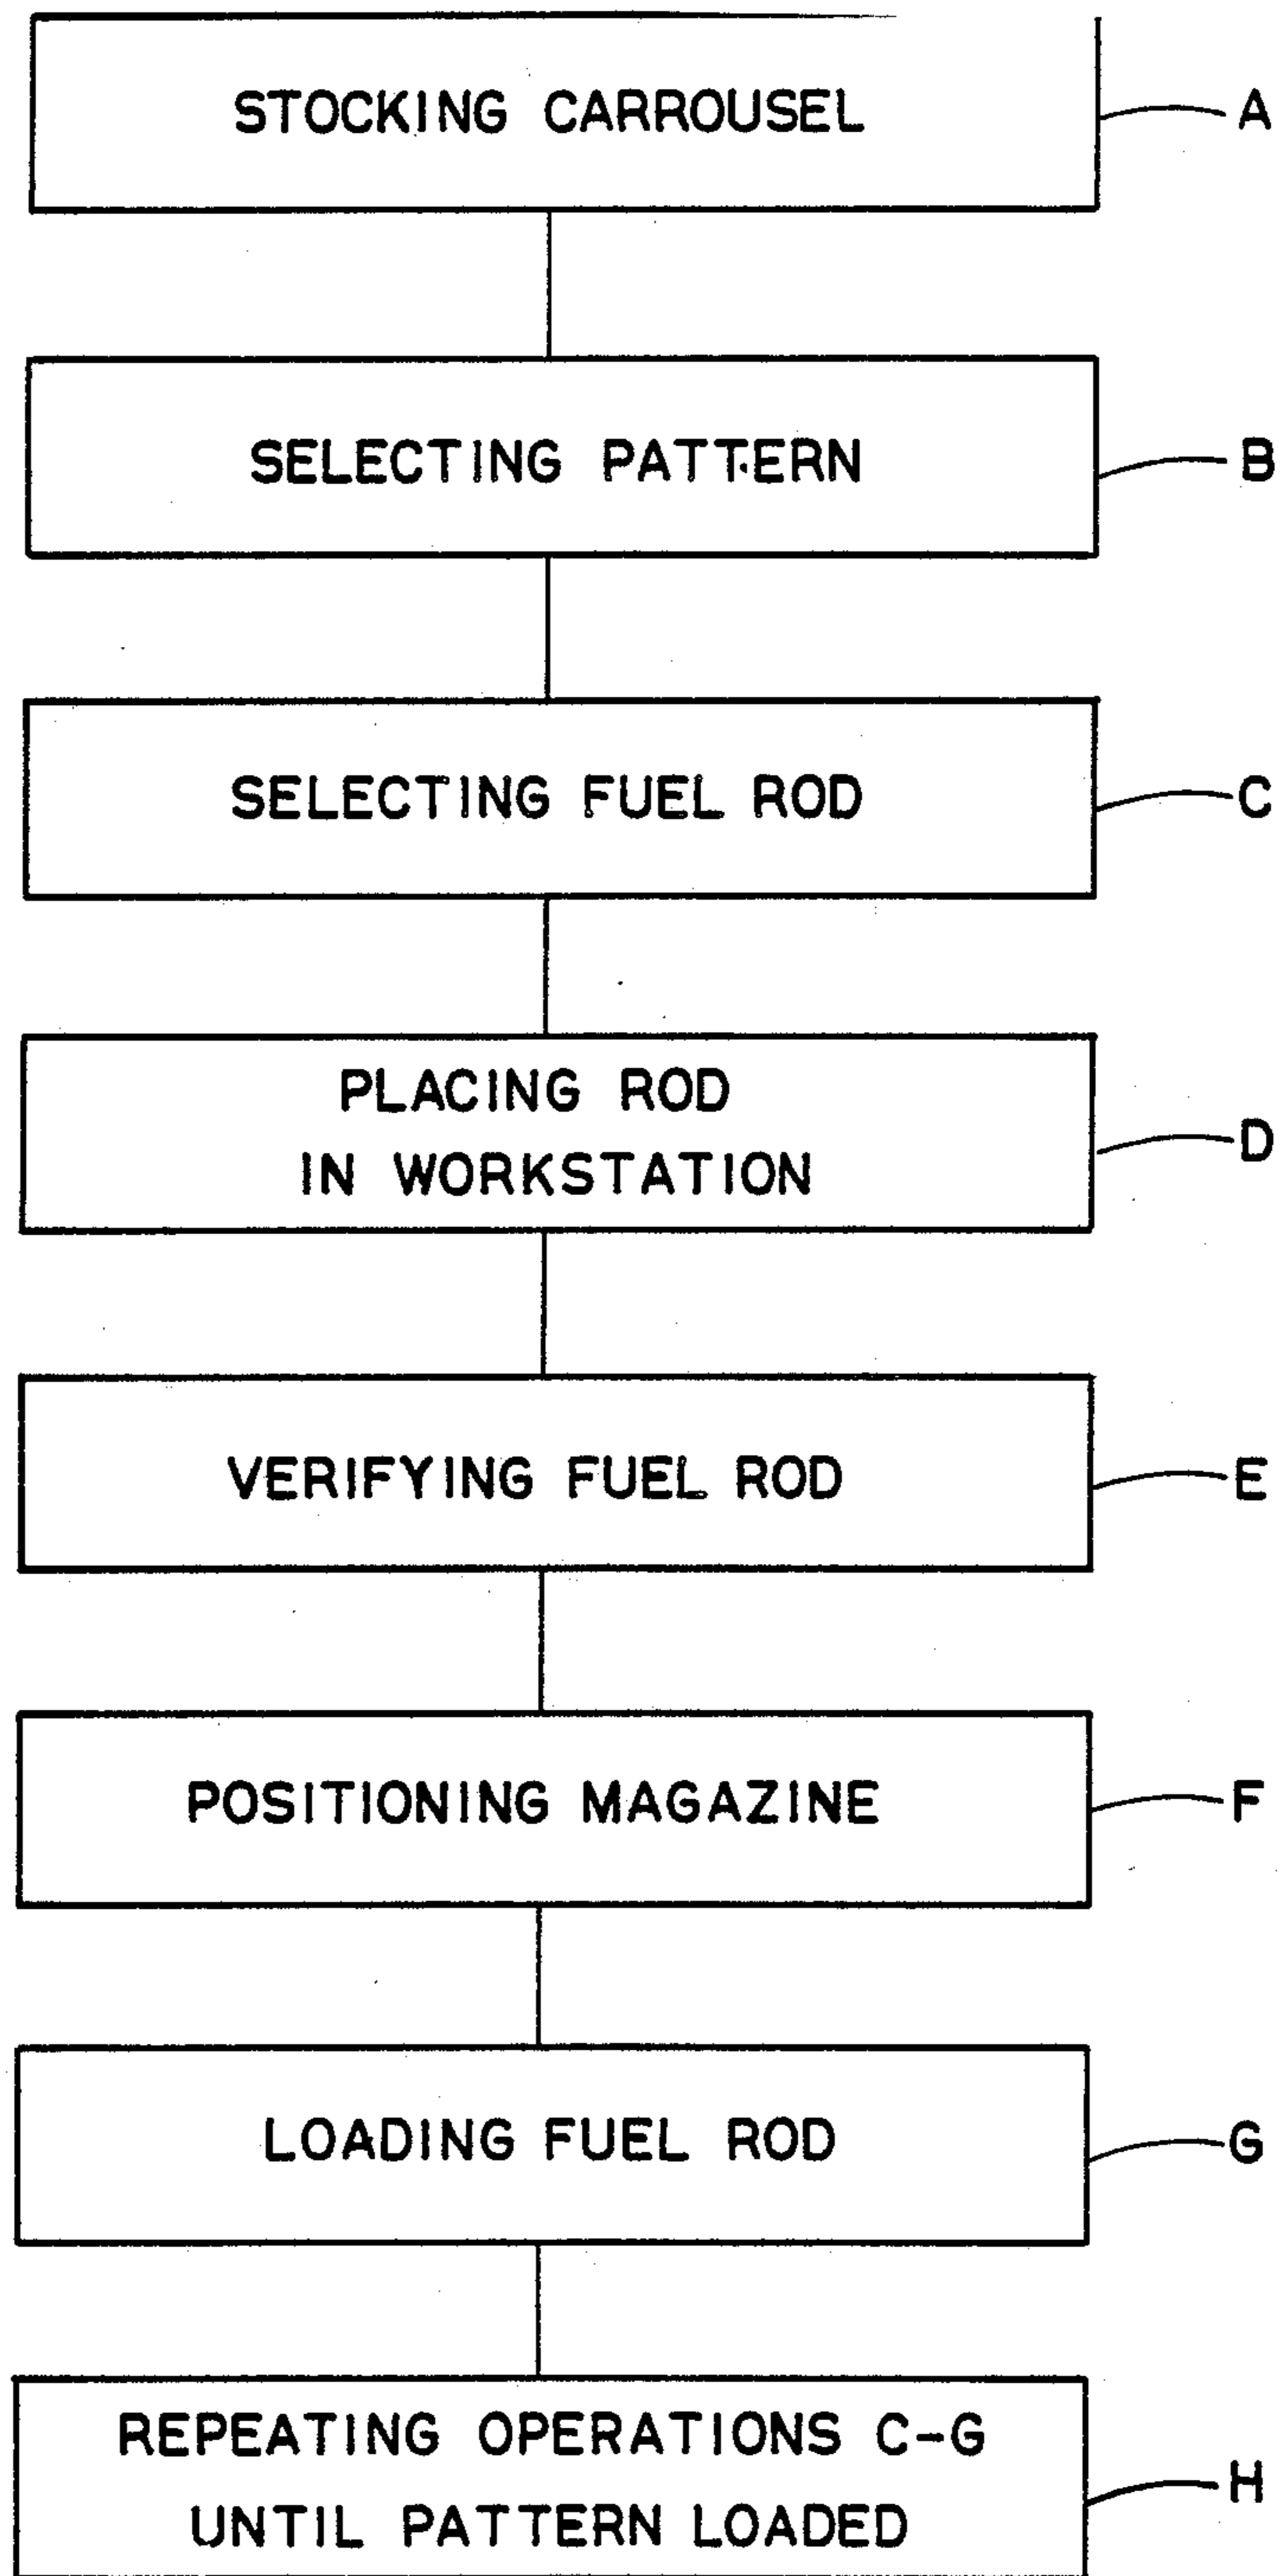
STOCKING CARROUSEL
A

SELECTING PATTERN
B

SELECTING FUEL ROD
C

PLACING ROD IN WORKSTATION
D

VERIFYING FUEL ROD
E

POSITIONING MAGAZINE
F

LOADING FUEL ROD
G

REPEATING OPERATIONS C-G UNTIL PATTERN LOADED
H